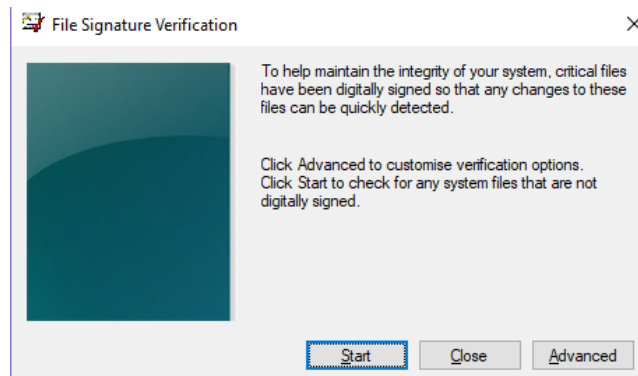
File Signature Verification

×

To help maintain the integrity of your system, critical files have been digitally signed so that any changes to these files can be quickly detected.

Click Advanced to customise verification options.
Click Start to check for any system files that are not digitally signed.

Start Close Advanced